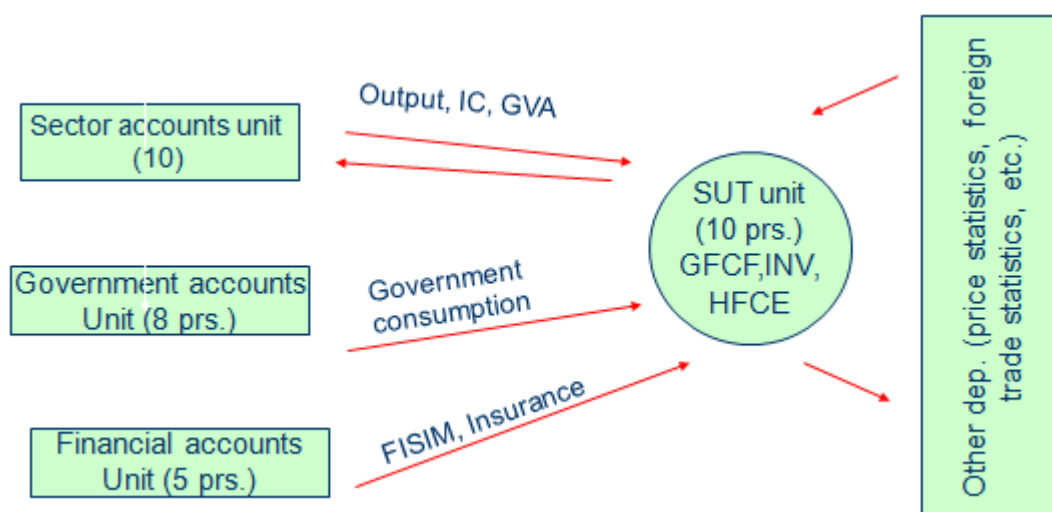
Sector accounts unit (10)

Output, IC, GVA

Government accounts Unit (8 prs.)

Government consumption

Financial accounts Unit (5 prs.)

FISIM, Insurance

SUT unit (10 prs.) GFCF,INV, HFCE

Other dep. (price statistics, foreign trade statistics, etc.)